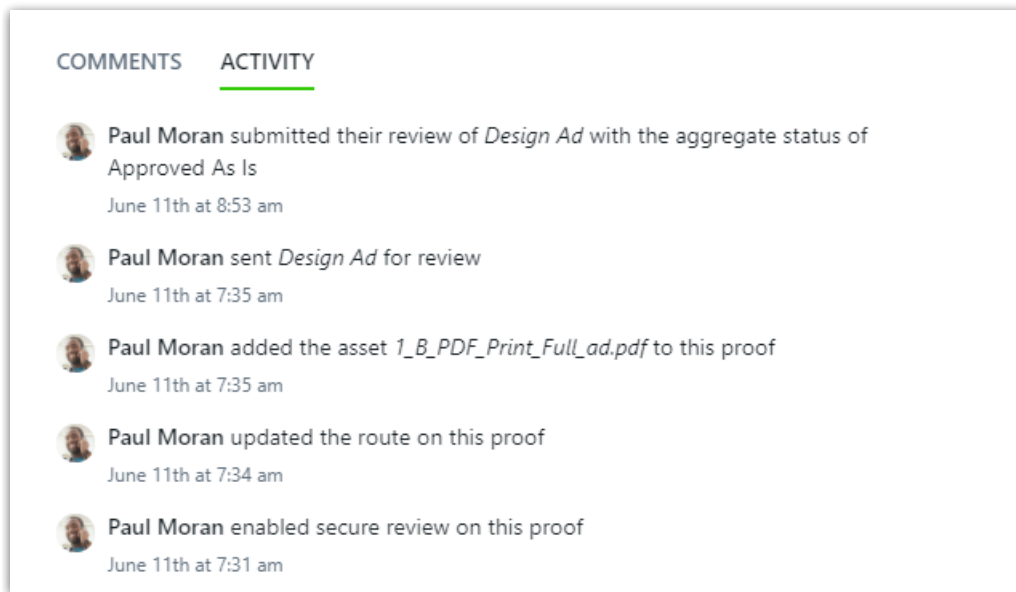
COMMENTS ACTIVITY

**Paul Moran** submitted their review of *Design Ad* with the aggregate status of Approved As Is
June 11th at 8:53 am

**Paul Moran** sent *Design Ad* for review
June 11th at 7:35 am

**Paul Moran** added the asset *1_B_PDF_Print_Full_ad.pdf* to this proof
June 11th at 7:35 am

**Paul Moran** updated the route on this proof
June 11th at 7:34 am

**Paul Moran** enabled secure review on this proof
June 11th at 7:31 am